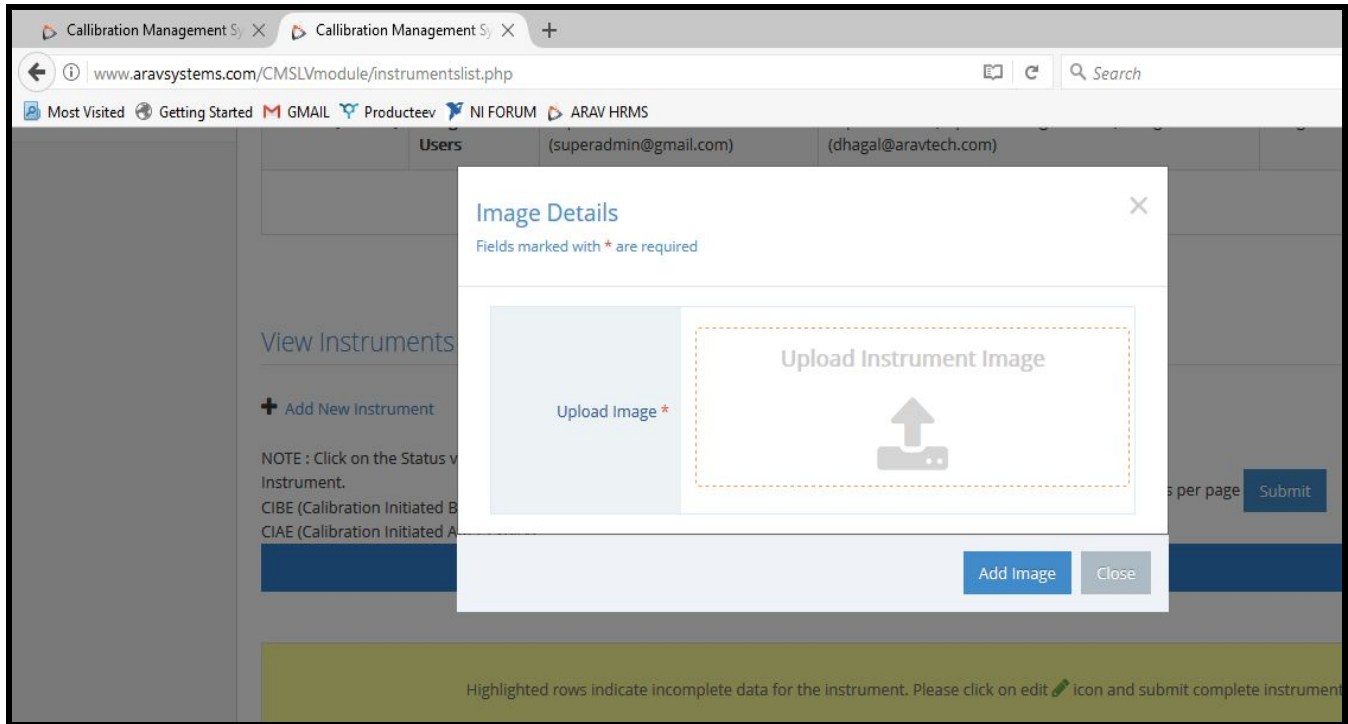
Callibration Management Sy ×
Callibration Management Sy ×
+

www.aravsystems.com/CMSLVmodule/instrumentslist.php

Search

Most Visited Getting Started GMAIL Producteev NI FORUM ARAV HRMS

Users (superadmin@gmail.com) (dhagal@aravtech.com)

View Instruments

Add New Instrument

NOTE : Click on the Status v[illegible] Instrument.
CIBE (Calibration Initiated B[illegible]
CIAE (Calibration Initiated A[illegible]

s per page Submit

Image Details
Fields marked with * are required

×

Upload Image *

Upload Instrument Image

Add Image Close

Highlighted rows indicate incomplete data for the instrument. Please click on edit icon and submit complete instrument